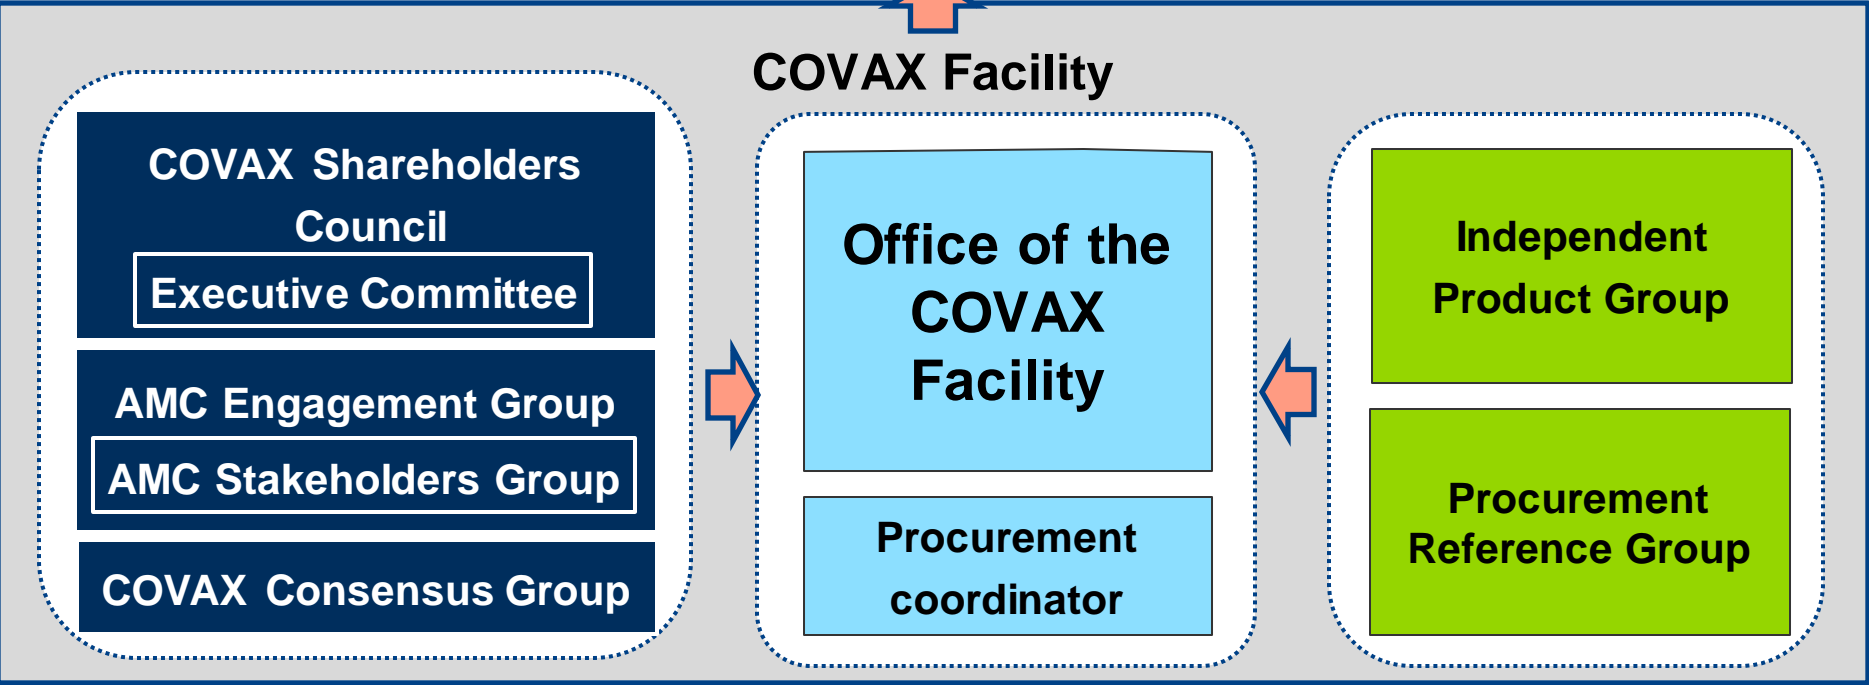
COVAX Facility

COVAX Shareholders Council

Executive Committee

AMC Engagement Group

AMC Stakeholders Group

COVAX Consensus Group

Office of the COVAX Facility

Procurement coordinator

Independent Product Group

Procurement Reference Group